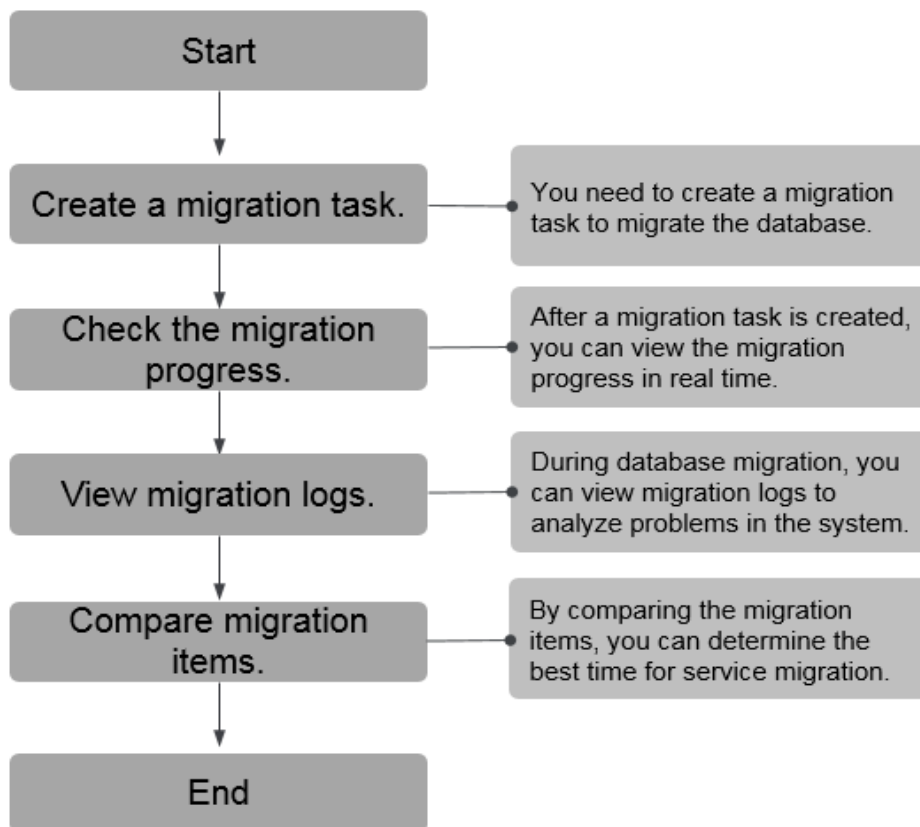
Start

Create a migration task.

You need to create a migration task to migrate the database.

Check the migration progress.

After a migration task is created, you can view the migration progress in real time.

View migration logs.

During database migration, you can view migration logs to analyze problems in the system.

Compare migration items.

By comparing the migration items, you can determine the best time for service migration.

End